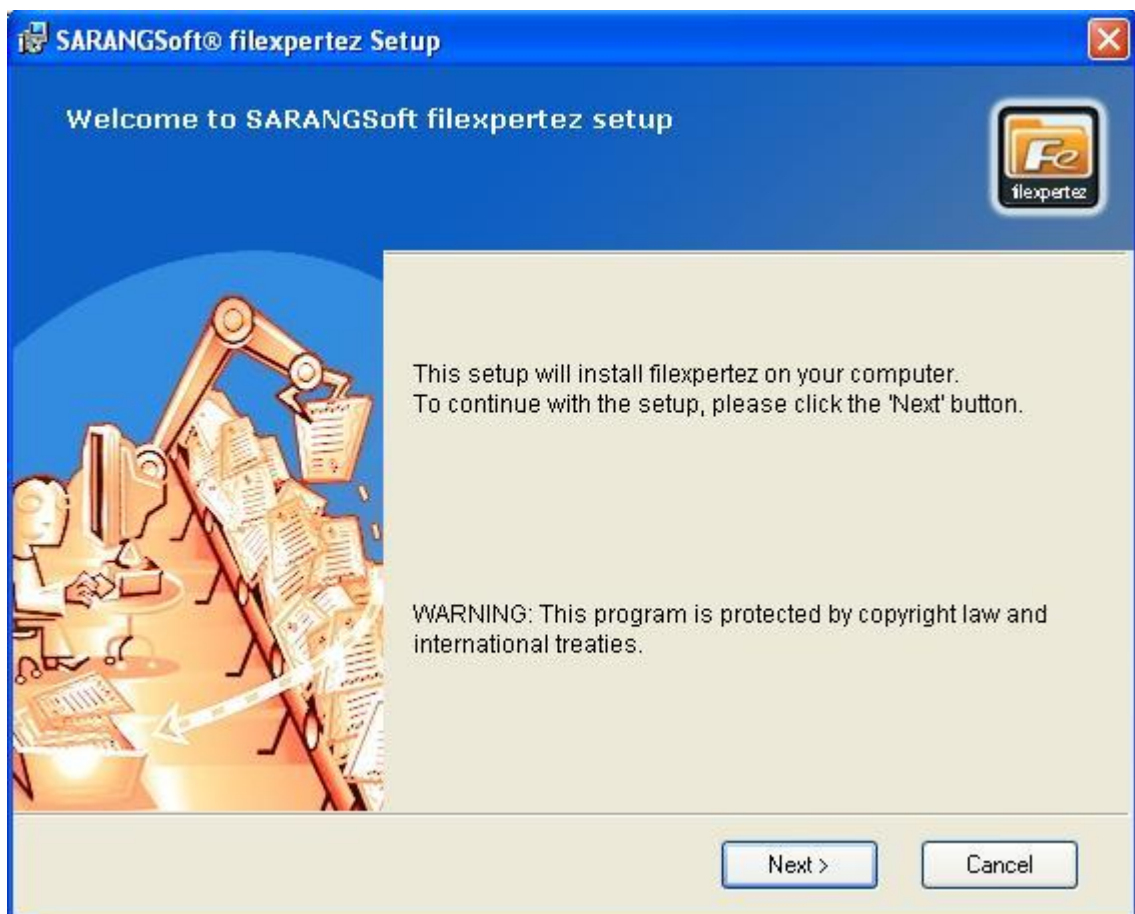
SARANGSoft® filexpertez Setup

Welcome to SARANGSoft filexpertez setup

Fe
filexpertez

This setup will install filexpertez on your computer.
To continue with the setup, please click the 'Next' button.

WARNING: This program is protected by copyright law and international treaties.

Next >

Cancel